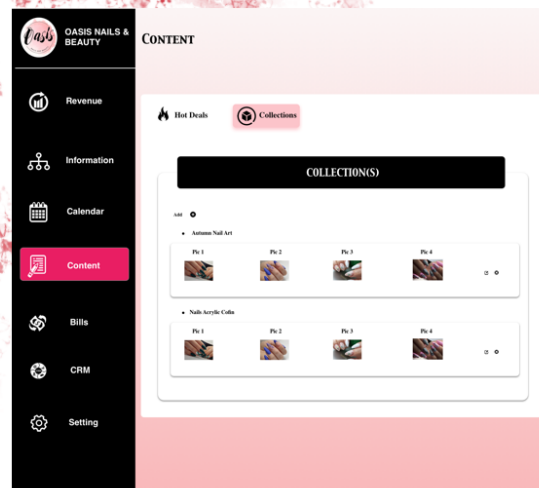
Oasis
OASIS NAILS & BEAUTY

Revenue
Information
Calendar
Content
Bills
CRM
Setting

CONTENT

Hot Deals
Collections

COLLECTION(S)

Add

Autumn Nail Art

| Pic 1 | Pic 2 | Pic 3 | Pic 4 |
|---|---|---|---|

Nails Acrylic Colla

| Pic 1 | Pic 2 | Pic 3 | Pic 4 |
|---|---|---|---|